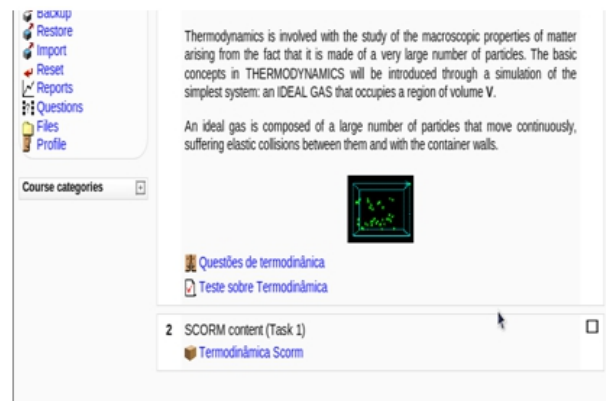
Backup
Restore
Import
Reset
Reports
Questions
Files
Profile

Course categories

Thermodynamics is involved with the study of the macroscopic properties of matter arising from the fact that it is made of a very large number of particles. The basic concepts in THERMODYNAMICS will be introduced through a simulation of the simplest system: an IDEAL GAS that occupies a region of volume V.

An ideal gas is composed of a large number of particles that move continuously, suffering elastic collisions between them and with the container walls.

Questões de termodinânica
Teste sobre Termodinâmica

2 SCORM content (Task 1)
Termodinâmica Scorm